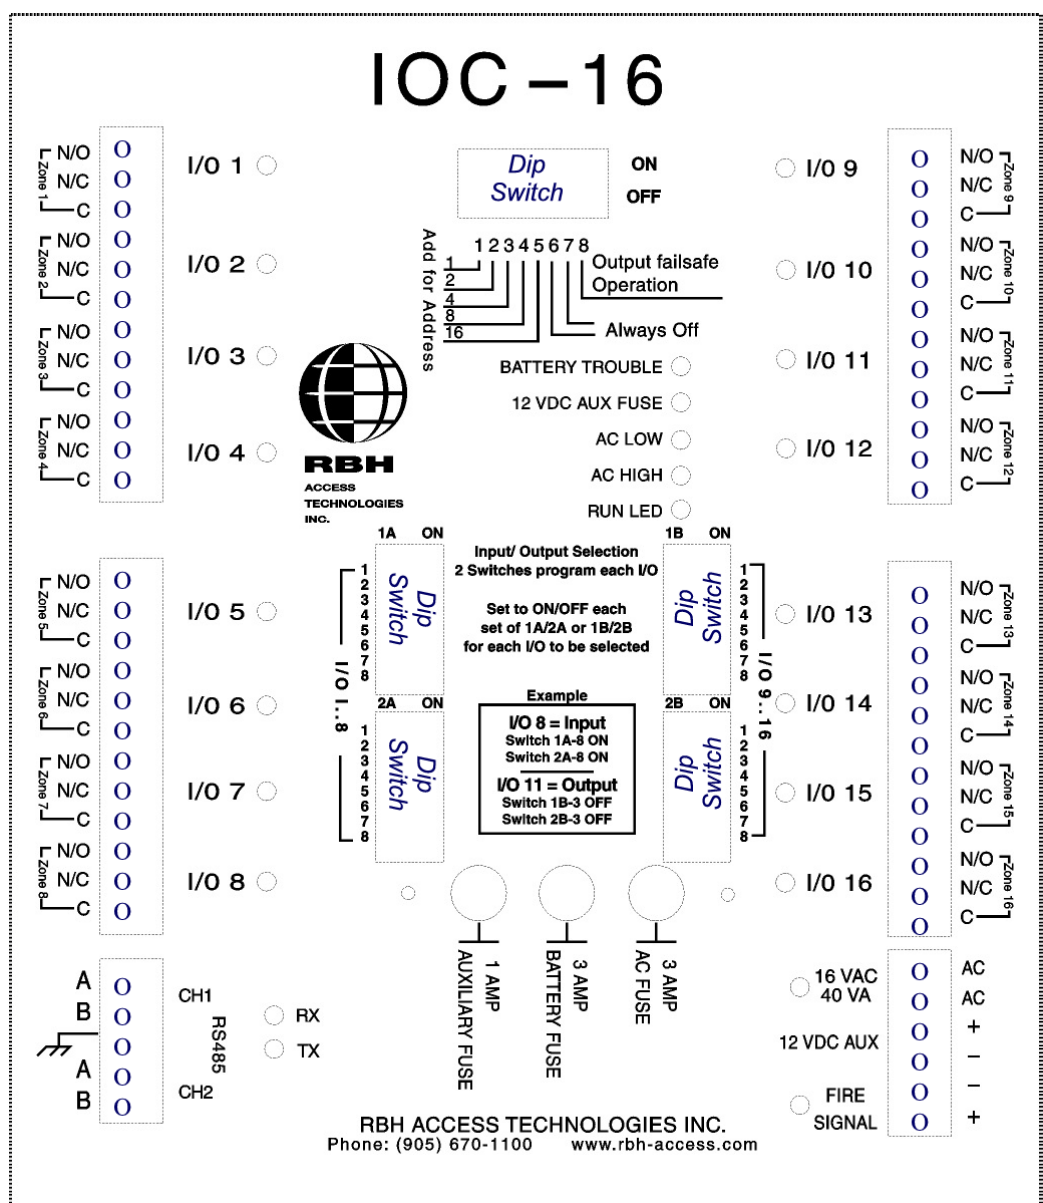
IOC – 16

N/O
N/C
C
Zone 1
O
O
O

N/O
N/C
C
Zone 2
O
O
O

N/O
N/C
C
Zone 3
O
O
O

N/O
N/C
C
Zone 4
O
O
O

I/O 1
I/O 2
I/O 3
I/O 4

Dip Switch
ON
OFF

Add for Address
1 2 3 4 5 6 7 8
1
2
4
8
16
Output failsafe Operation
Always Off

BATTERY TROUBLE
12 VDC AUX FUSE
AC LOW
AC HIGH
RUN LED

RBH
ACCESS TECHNOLOGIES INC.

I/O 9
I/O 10
I/O 11
I/O 12

O
O
O
N/O
N/C
C
Zone 9

O
O
O
N/O
N/C
C
Zone 10

O
O
O
N/O
N/C
C
Zone 11

O
O
O
N/O
N/C
C
Zone 12

N/O
N/C
C
Zone 5
O
O
O

N/O
N/C
C
Zone 6
O
O
O

N/O
N/C
C
Zone 7
O
O
O

N/O
N/C
C
Zone 8
O
O
O

I/O 5
I/O 6
I/O 7
I/O 8

1A ON
Dip Switch
1 2 3 4 5 6 7 8
2A ON
Dip Switch
1 2 3 4 5 6 7 8
I/O 1..8

Input/ Output Selection
2 Switches program each I/O

Set to ON/OFF each set of 1A/2A or 1B/2B for each I/O to be selected

Example
I/O 8 = Input
Switch 1A-8 ON
Switch 2A-8 ON
I/O 11 = Output
Switch 1B-3 OFF
Switch 2B-3 OFF

1B ON
Dip Switch
1 2 3 4 5 6 7 8
2B ON
Dip Switch
1 2 3 4 5 6 7 8
I/O 9..16

I/O 13
I/O 14
I/O 15
I/O 16

O
O
O
N/O
N/C
C
Zone 13

O
O
O
N/O
N/C
C
Zone 14

O
O
O
N/O
N/C
C
Zone 15

O
O
O
N/O
N/C
C
Zone 16

A
B
A
B
O
O
O
O
O
CH1
RS485
CH2
RX
TX

1 AMP AUXILIARY FUSE
3 AMP BATTERY FUSE
3 AMP AC FUSE

16 VAC 40 VA
12 VDC AUX
FIRE SIGNAL
O
O
O
O
O
O
AC
AC
+
–
–
+

RBH ACCESS TECHNOLOGIES INC.
Phone: (905) 670-1100 www.rbh-access.com